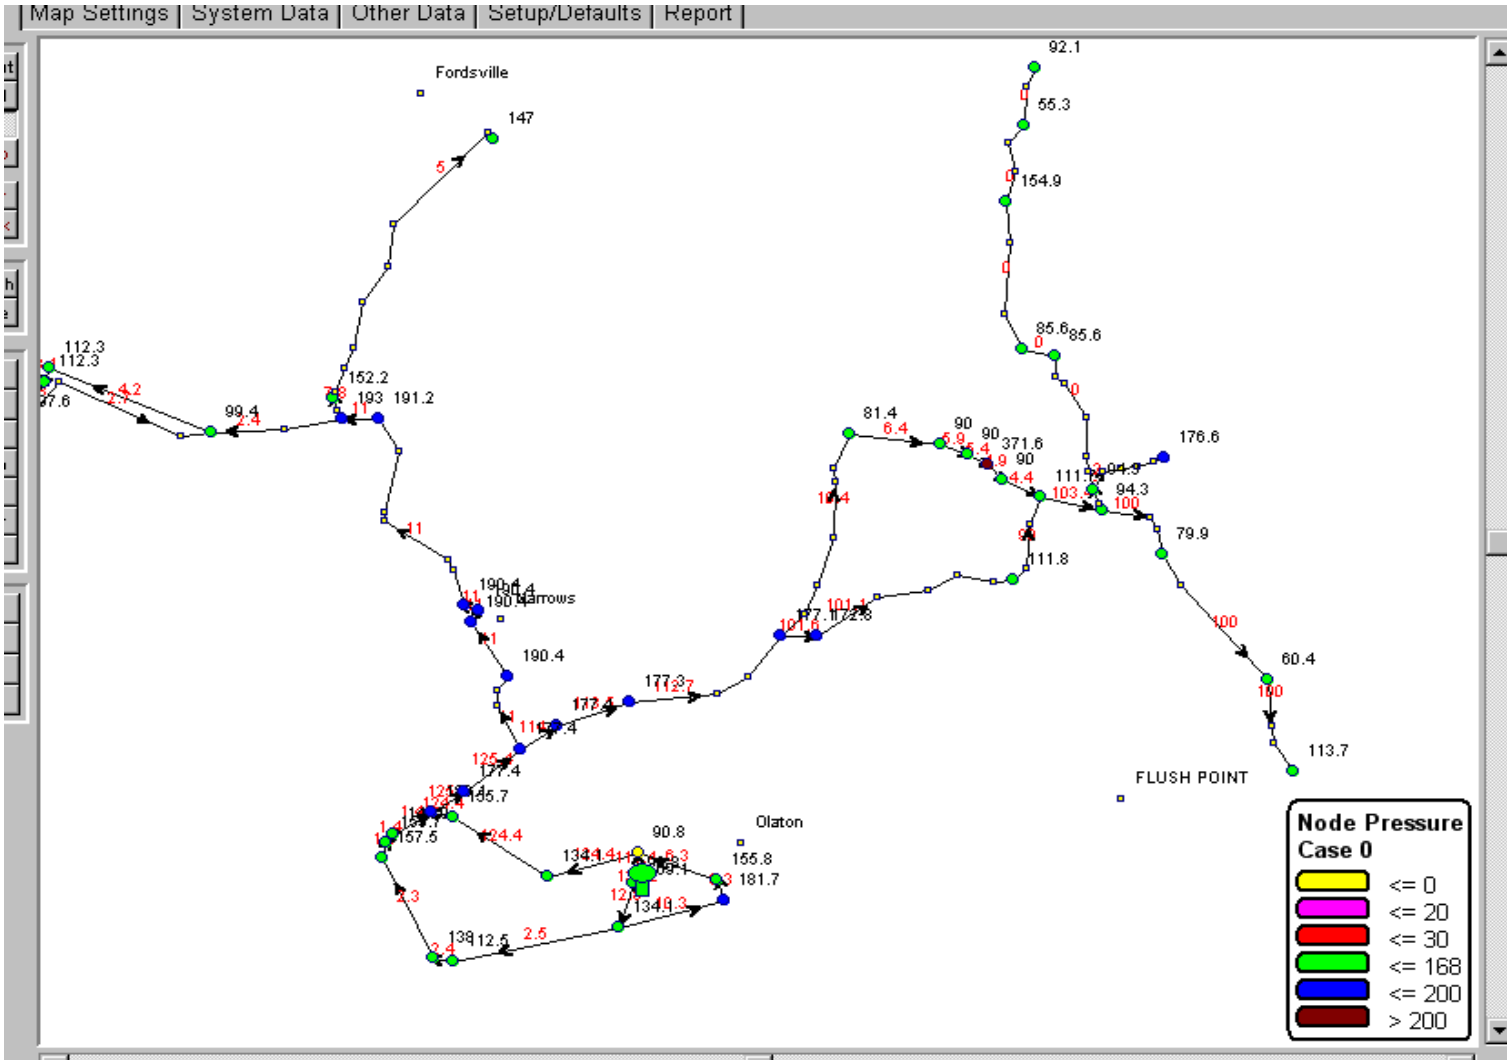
Map Settings | System Data | Other Data | Setup/Defaults | Report

Fordsville
147
5
92.1
0
55.3
0
154.9
0
85.6 85.6
0
0
112.3
112.3
4.2
2.7
37.6
152.2
7.8
193 191.2
11
99.4
2.4
81.4
6.4
90
5.9
90 371.6
5.4
90
1.9
4.4
111.7
94.3
103.4
100
176.6
94.3
79.9
10.4
96
111.8
11
190.4
190.4
190.4
Narrows
11
11
190.4
101.6
177
101.1
172.8
100
60.4
100
113.7
177.3
112.7
177.4
11
116
125
177.4
155.7
124
124
157.5
24.4
FLUSH POINT
Olaton
90.8
134.4
6.3
155.8
181.7
3
12
134
10.3
2.3
2.4
138
12.5
2.5

Node Pressure
Case 0
<= 0
<= 20
<= 30
<= 168
<= 200
> 200